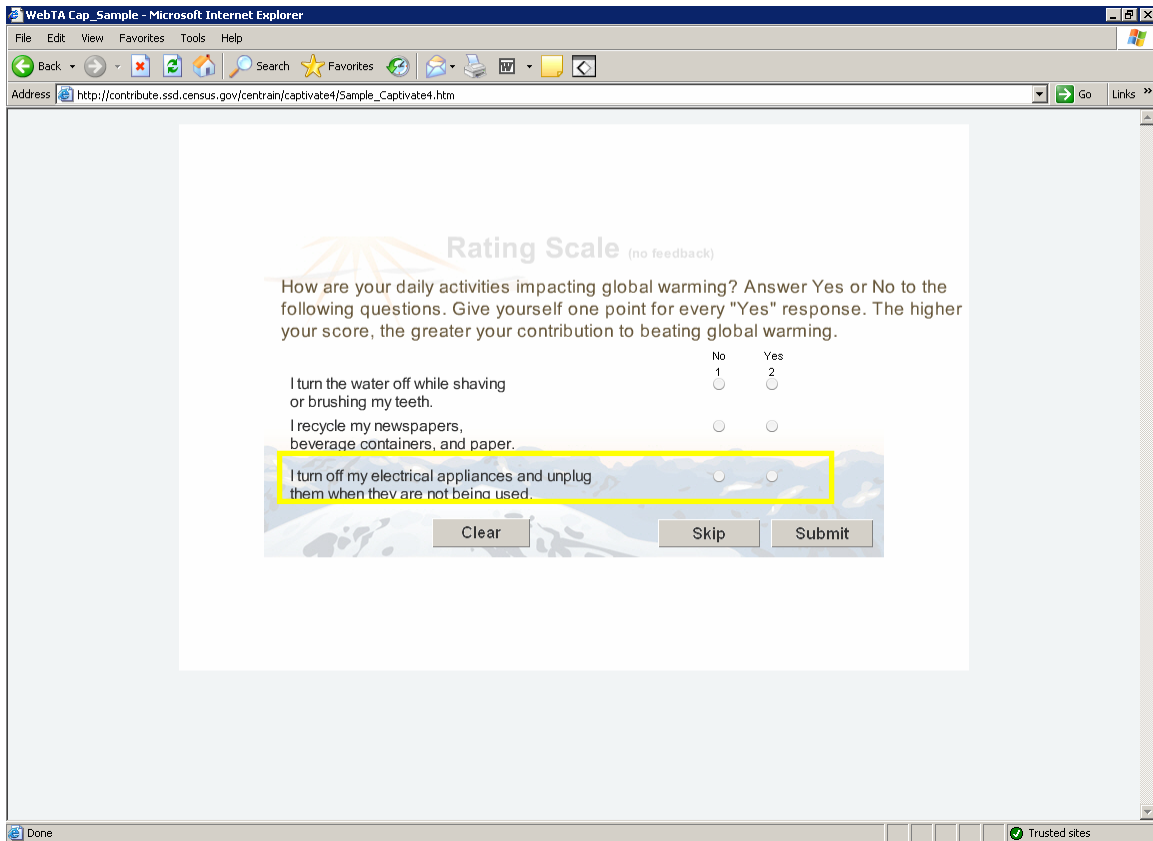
WebTA Cap_Sample - Microsoft Internet Explorer

File Edit View Favorites Tools Help

Back Search Favorites

Address http://contribute.ssd.census.gov/centrain/captivate4/Sample_Captivate4.htm Go Links

Rating Scale (no feedback)

How are your daily activities impacting global warming? Answer Yes or No to the following questions. Give yourself one point for every "Yes" response. The higher your score, the greater your contribution to beating global warming.

| | No 1 | Yes 2 |
|---|---|---|
| I turn the water off while shaving or brushing my teeth. | | |
| I recycle my newspapers, beverage containers, and paper. | | |
| I turn off my electrical appliances and unplug them when they are not being used. | | |

Clear Skip Submit

Done Trusted sites